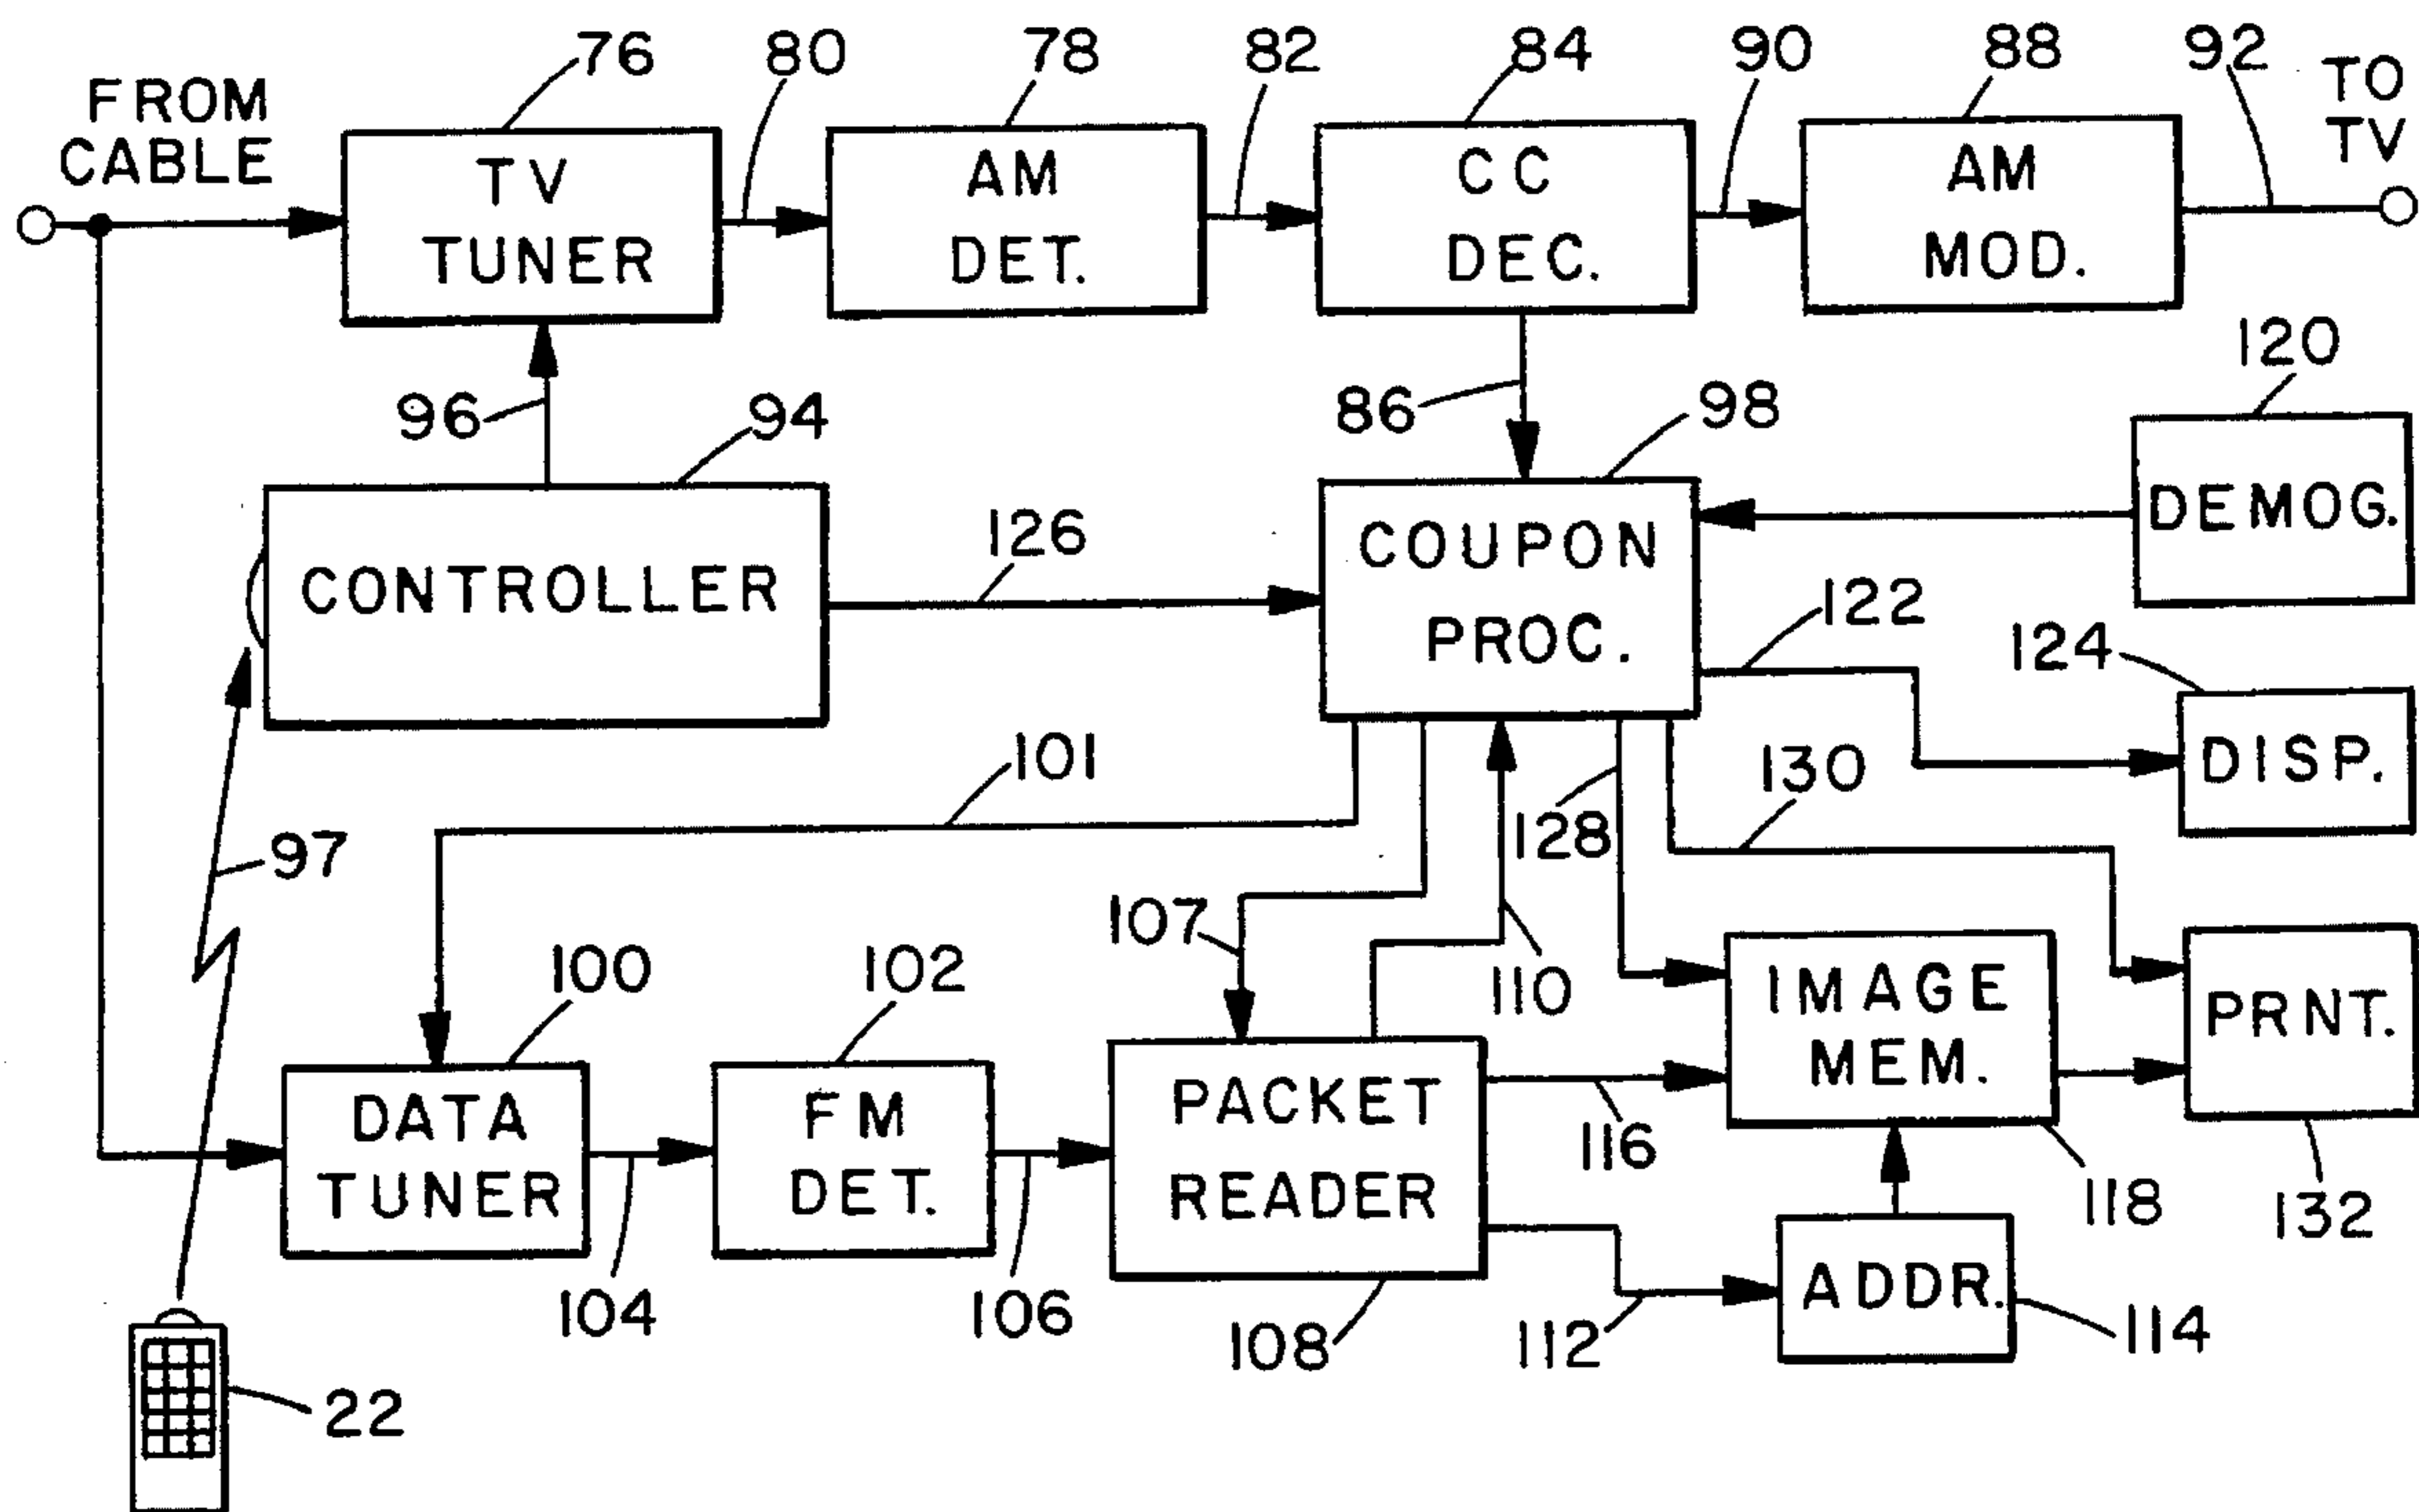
FROM CABLE
76
TV TUNER
80
78
AM DET.
82
84
CC DEC.
90
88
AM MOD.
92
TO TV
96
94
CONTROLLER
126
86
98
COUPON PROC.
120
DEMOG.
122
124
DISP.
101
128
130
97
107
110
100
DATA TUNER
102
FM DET.
PACKET READER
116
IMAGE MEM.
PRNT.
118
132
104
106
108
112
ADDR.
114
22